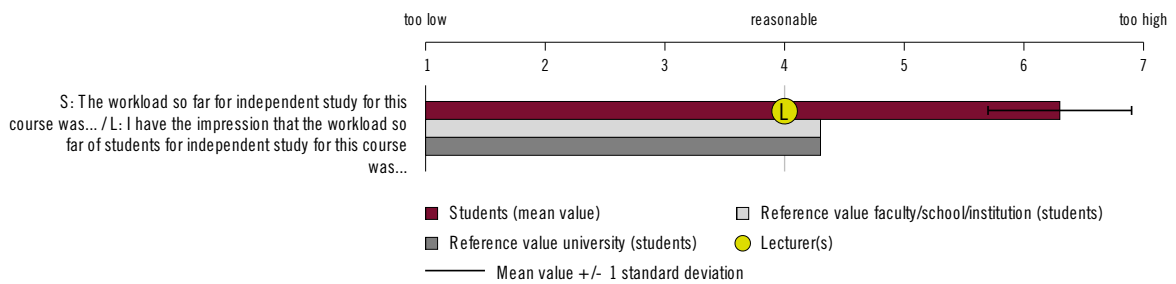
too low

reasonable

too high

1 2 3 4 5 6 7

S: The workload so far for independent study for this course was... / L: I have the impression that the workload so far of students for independent study for this course was...

L

Students (mean value)

Reference value faculty/school/institution (students)

Reference value university (students)

Lecturer(s)

Mean value +/- 1 standard deviation